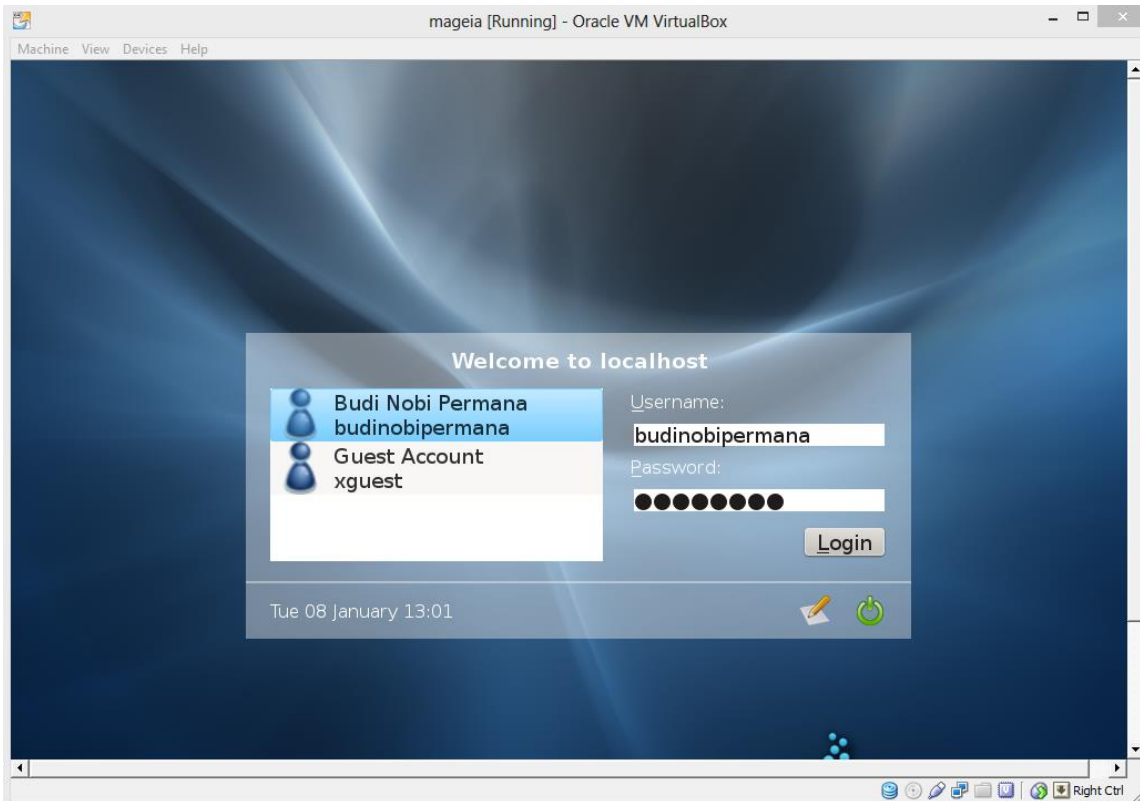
mageia [Running] - Oracle VM VirtualBox

Machine View Devices Help

Welcome to localhost

Budi Nobi Permana
budinobipermana

Guest Account
xguest

Username:

budinobipermana

Password:

●●●●●●●●

Login

Tue 08 January 13:01

Right Ctrl